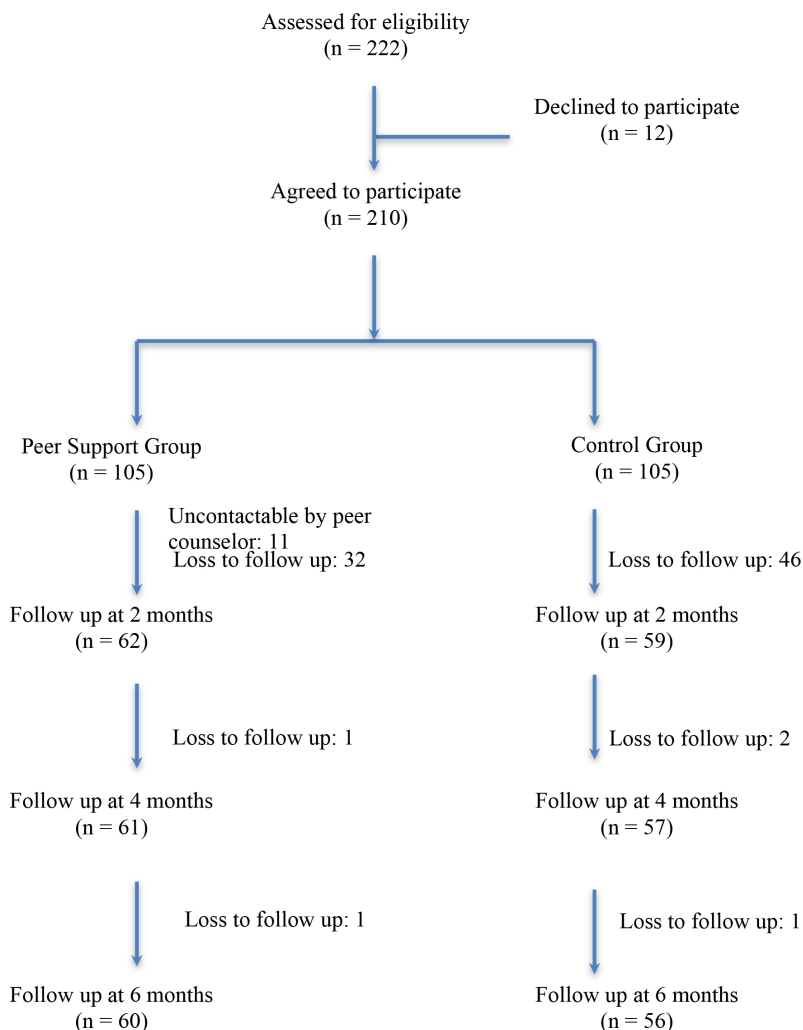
Assessed for eligibility
(n = 222)

Declined to participate
(n = 12)

Agreed to participate
(n = 210)

Peer Support Group
(n = 105)

Control Group
(n = 105)

Uncontactable by peer counselor: 11
Loss to follow up: 32

Loss to follow up: 46

Follow up at 2 months
(n = 62)

Follow up at 2 months
(n = 59)

Loss to follow up: 1

Loss to follow up: 2

Follow up at 4 months
(n = 61)

Follow up at 4 months
(n = 57)

Loss to follow up: 1

Loss to follow up: 1

Follow up at 6 months
(n = 60)

Follow up at 6 months
(n = 56)